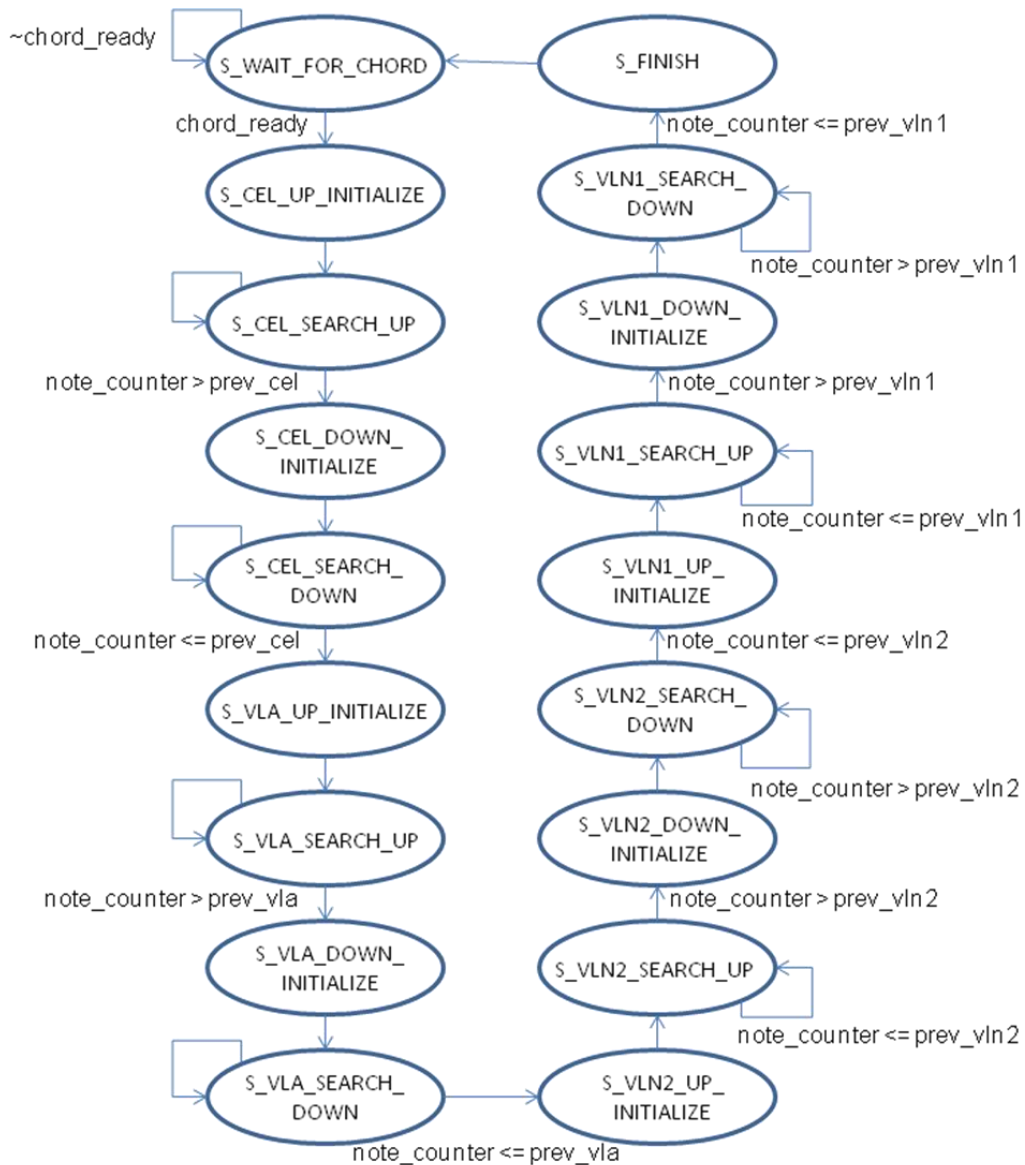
~chord_ready

S_WAIT_FOR_CHORD

chord_ready

S_CEL_UP_INITIALIZE

S_CEL_SEARCH_UP

note_counter > prev_cel

S_CEL_DOWN_ INITIALIZE

S_CEL_SEARCH_ DOWN

note_counter <= prev_cel

S_VLA_UP_INITIALIZE

S_VLA_SEARCH_UP

note_counter > prev_vla

S_VLA_DOWN_ INITIALIZE

S_VLA_SEARCH_ DOWN

note_counter <= prev_vla

S_VLN2_UP_ INITIALIZE

S_VLN2_SEARCH_UP

note_counter <= prev_vln2

note_counter > prev_vln2

S_VLN2_DOWN_ INITIALIZE

S_VLN2_SEARCH_ DOWN

note_counter > prev_vln2

note_counter <= prev_vln2

S_VLN1_UP_ INITIALIZE

S_VLN1_SEARCH_UP

note_counter <= prev_vln1

note_counter > prev_vln1

S_VLN1_DOWN_ INITIALIZE

S_VLN1_SEARCH_ DOWN

note_counter > prev_vln1

note_counter <= prev_vln1

S_FINISH